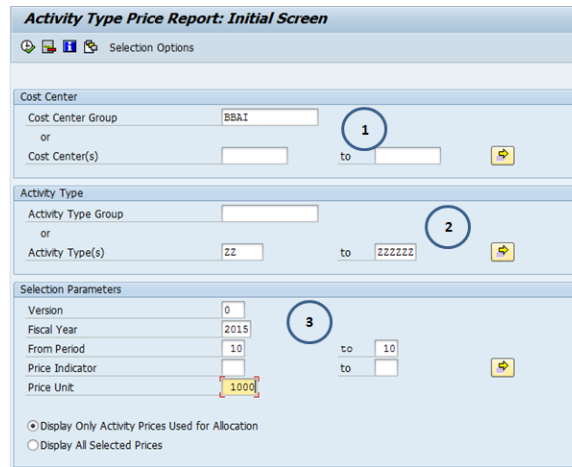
Activity Type Price Report: Initial Screen

Selection Options

Cost Center

Cost Center Group BBAI

or

Cost Center(s) to

1

Activity Type

Activity Type Group

or

Activity Type(s) ZZ to ZZZZZZ

2

Selection Parameters

Version 0

Fiscal Year 2015

From Period 10 to 10

Price Indicator to

Price Unit 1000

3

Display Only Activity Prices Used for Allocation

Display All Selected Prices